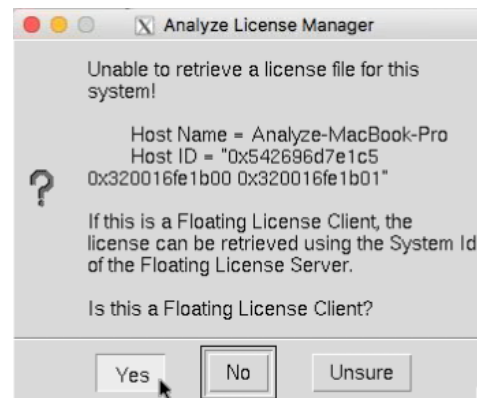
Analyze License Manager

Unable to retrieve a license file for this system!

Host Name = Analyze-MacBook-Pro
Host ID = "0x542696d7e1c5 0x320016fe1b00 0x320016fe1b01"

If this is a Floating License Client, the license can be retrieved using the System Id of the Floating License Server.

Is this a Floating License Client?

Yes No Unsure